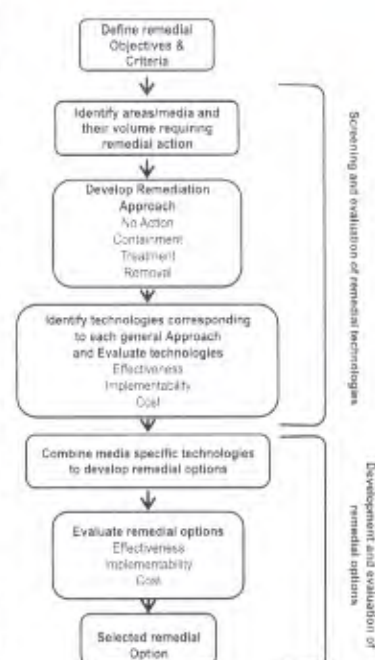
Define remedial Objectives & Criteria

Identify areas/media and their volume requiring remedial action

Develop Remediation Approach
No Action
Containment
Treatment
Removal

Identify technologies corresponding to each general Approach and Evaluate technologies
Effectiveness
Implementability
Cost

Screening and evaluation of remedial technologies

Combine media specific technologies to develop remedial options

Evaluate remedial options
Effectiveness
Implementability
Cost

Selected remedial Option

Development and evaluation of remedial options